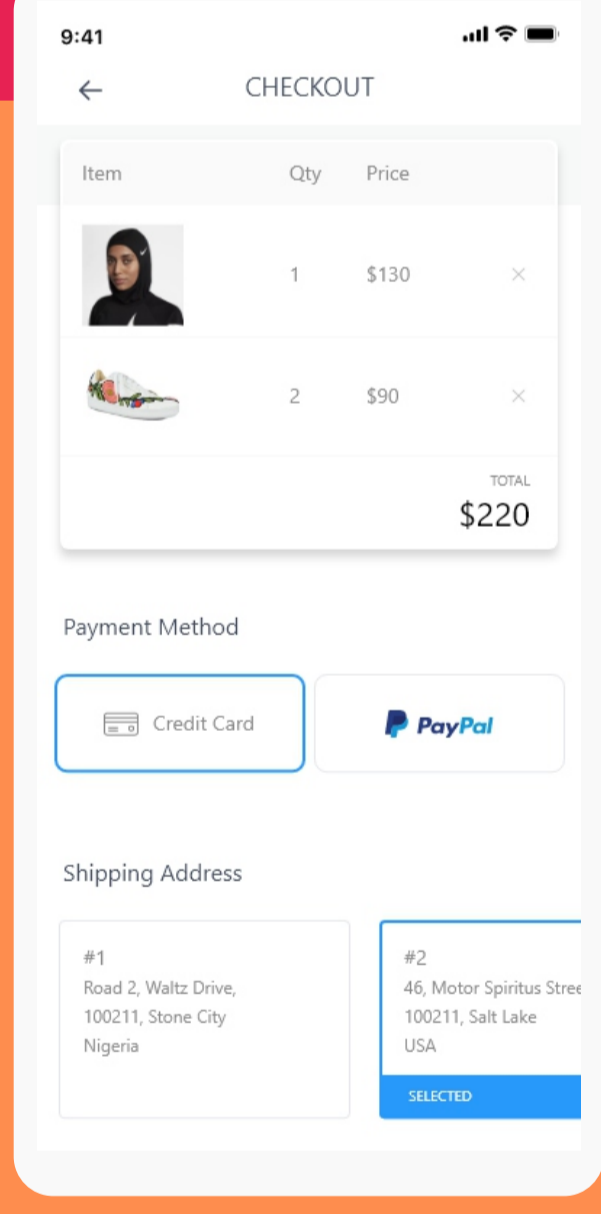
9:41

CHECKOUT

| Item | Qty | Price | |
|---|---|---|---|
| | 1 | $130 | × |
| | 2 | $90 | × |

TOTAL
$220

Payment Method

Credit Card

PayPal

Shipping Address

#1
Road 2, Waltz Drive,
100211, Stone City
Nigeria

#2
46, Motor Spiritus Stre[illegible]
100211, Salt Lake
USA

SELECTED